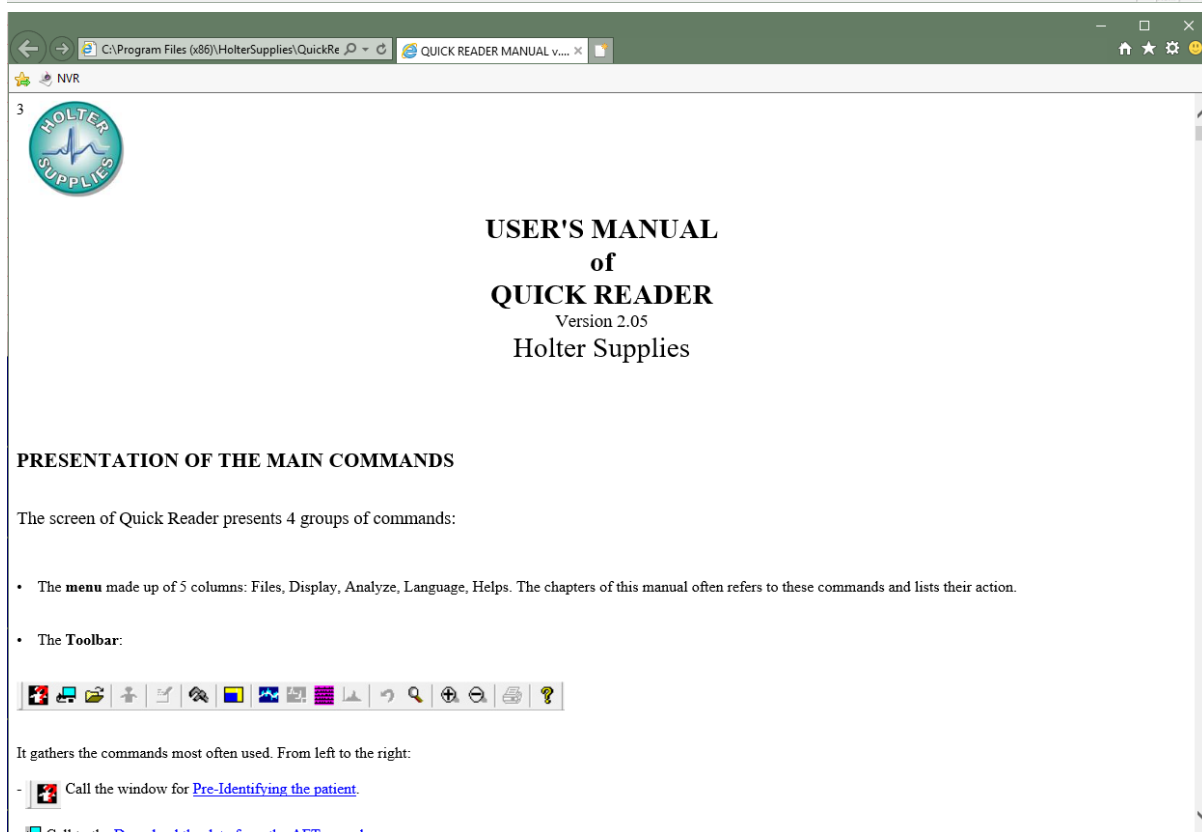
C:\Program Files (x86)\HolterSupplies\QuickRe

QUICK READER MANUAL v....

NVR

3

HOLTER SUPPLIES

USER'S MANUAL
of
QUICK READER
Version 2.05
Holter Supplies

PRESENTATION OF THE MAIN COMMANDS

The screen of Quick Reader presents 4 groups of commands:

• The **menu** made up of 5 columns: Files, Display, Analyze, Language, Helps. The chapters of this manual often refers to these commands and lists their action.

• The **Toolbar**:

It gathers the commands most often used. From left to the right:

- Call the window for Pre-Identifying the patient.

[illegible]